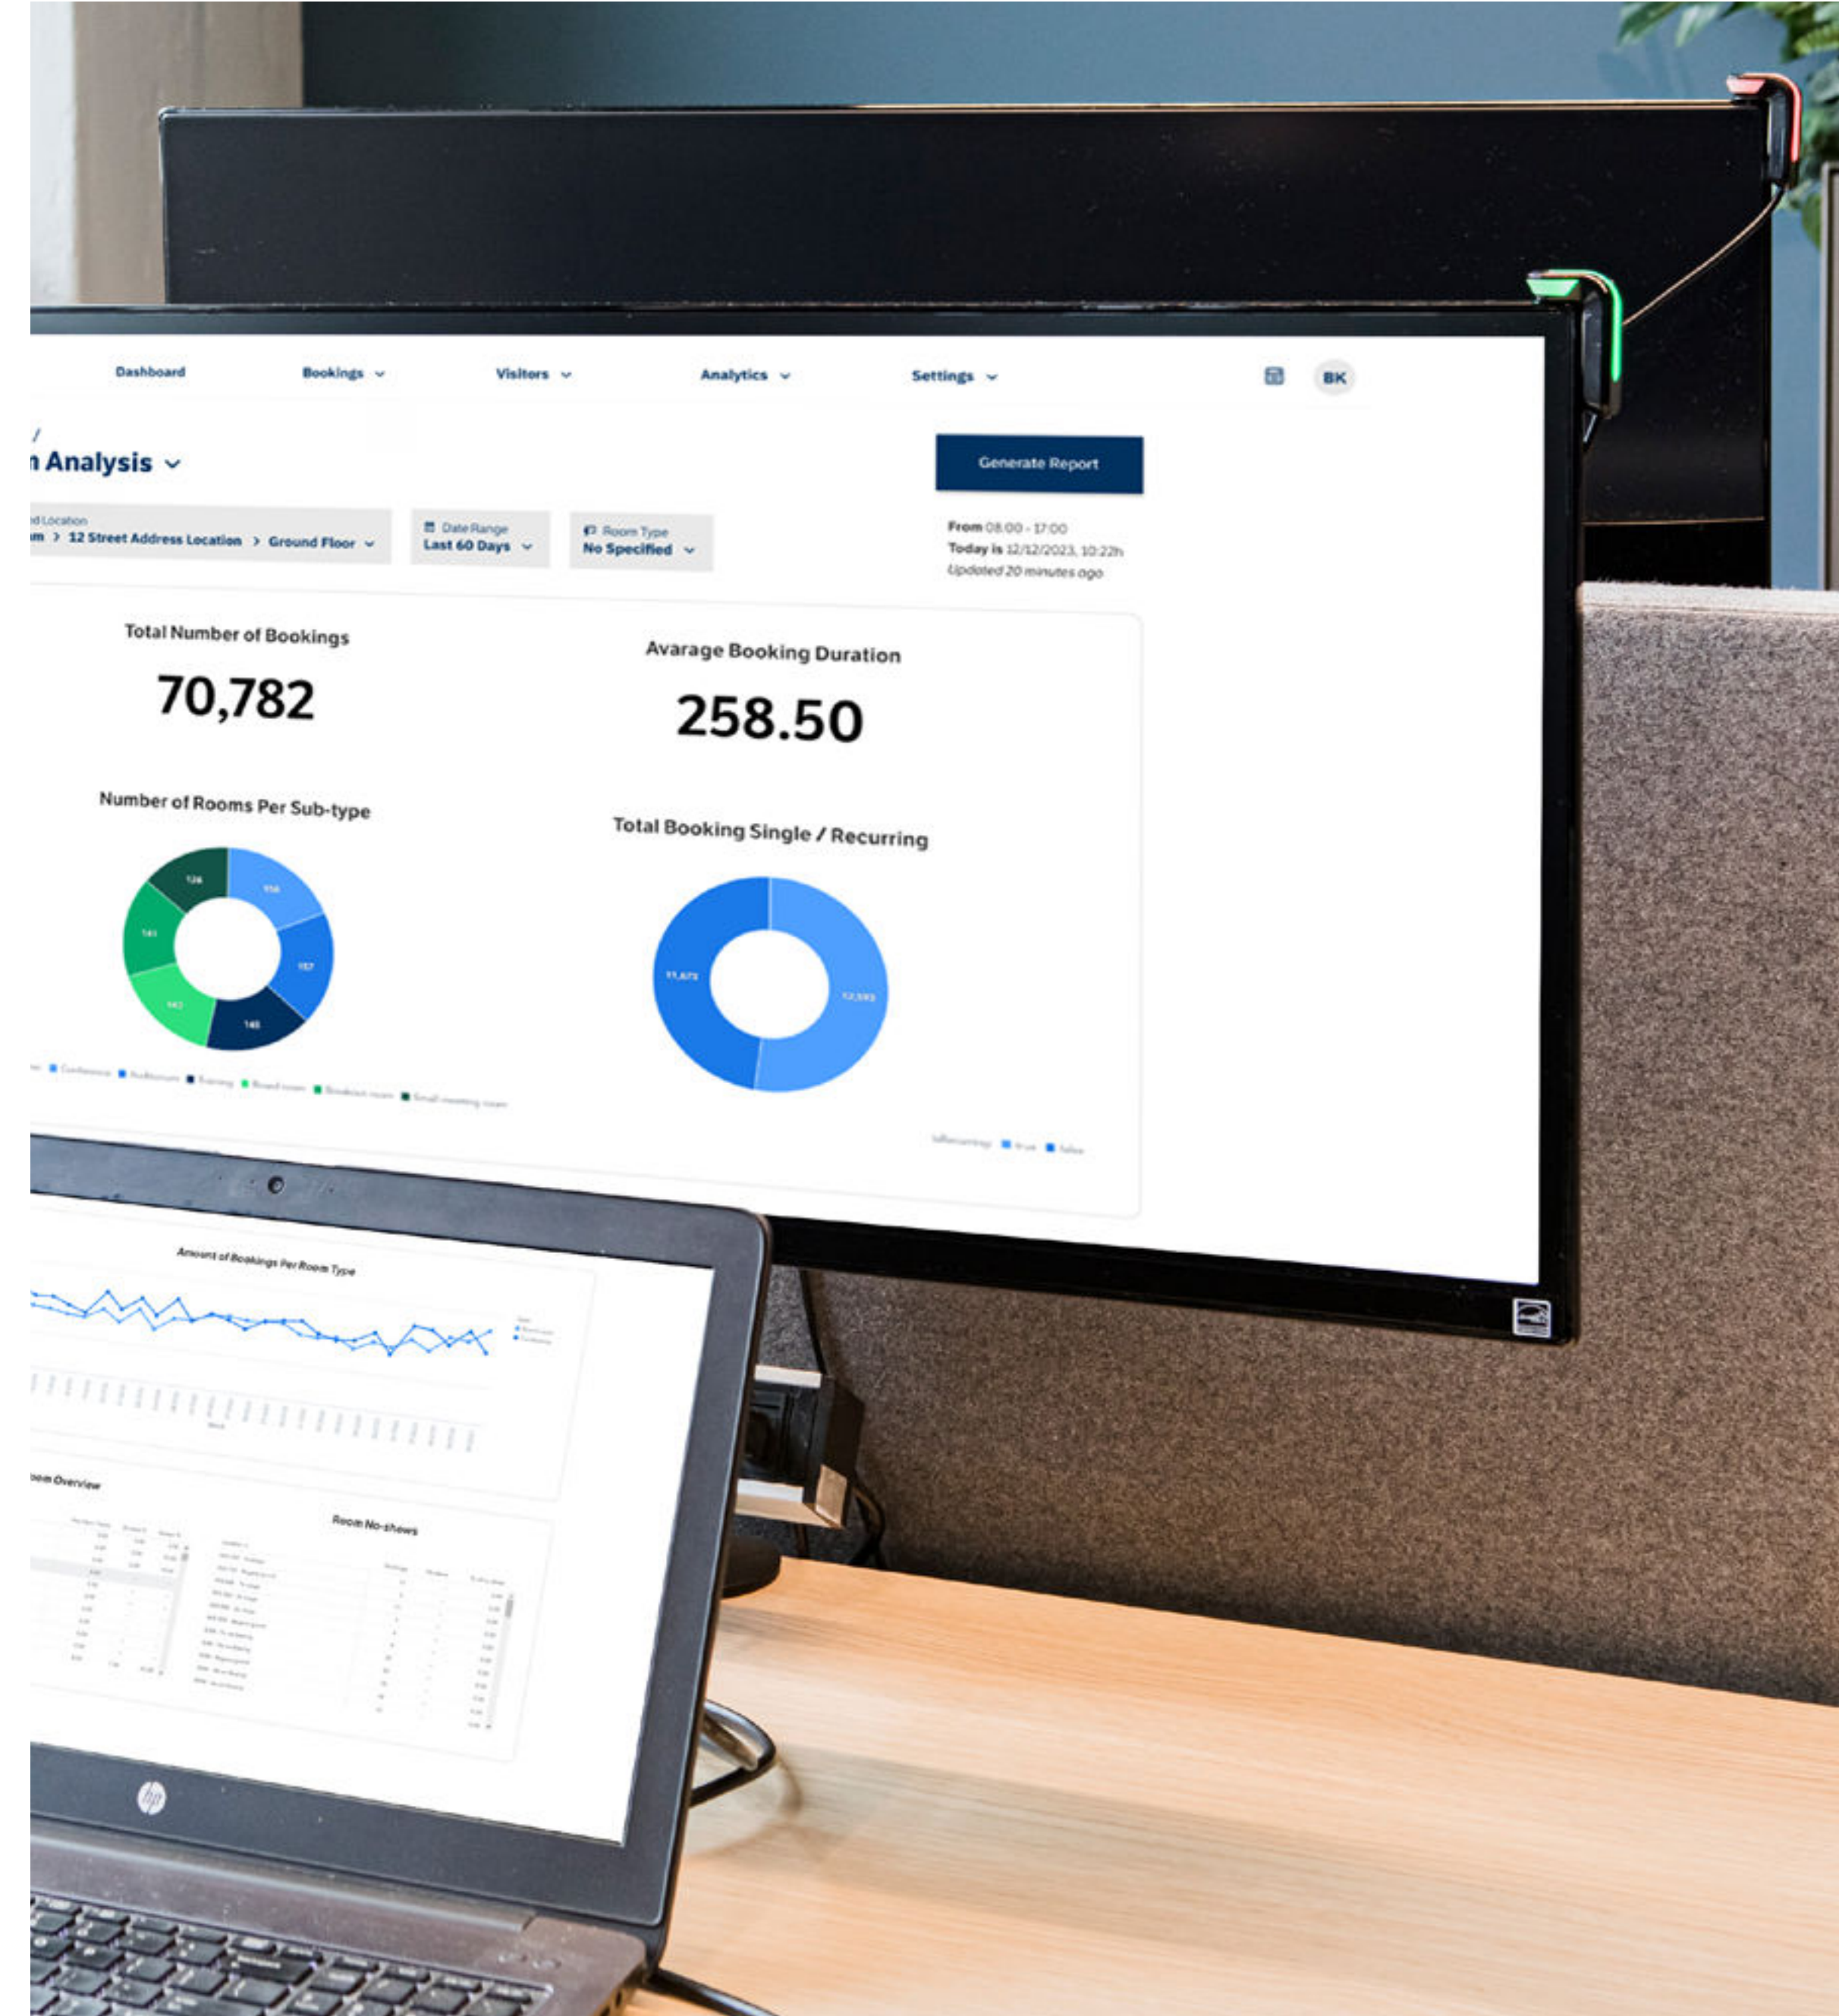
Dashboard Bookings Visitors Analytics Settings BK

/
n Analysis

Generate Report

d Location
m > 12 Street Address Location > Ground Floor

Date Range
Last 60 Days

Room Type
No Specified

From 08:00 - 17:00
Today is 12/12/2023, 10:22h
Updated 20 minutes ago

Total Number of Bookings
70,782

Avarage Booking Duration
258.50

Number of Rooms Per Sub-type

126 156 157 146 142 141

Conference Auditorium Training Board room Breakout room Small meeting room

Total Booking Single / Recurring

11,473 12,592

IsRecurring true false

Amount of Bookings Per Room Type

oom Overview

Room No-shows

hp